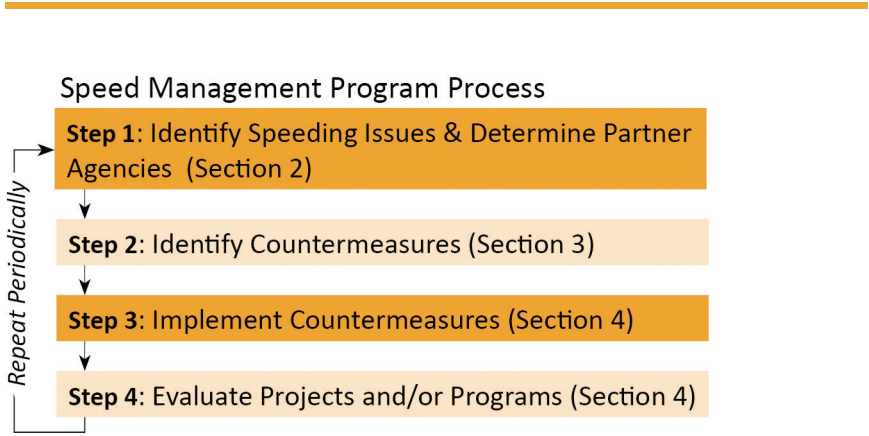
Speed Management Program Process

**Step 1**: Identify Speeding Issues & Determine Partner Agencies (Section 2)

**Step 2**: Identify Countermeasures (Section 3)

**Step 3**: Implement Countermeasures (Section 4)

**Step 4**: Evaluate Projects and/or Programs (Section 4)

Repeat Periodically